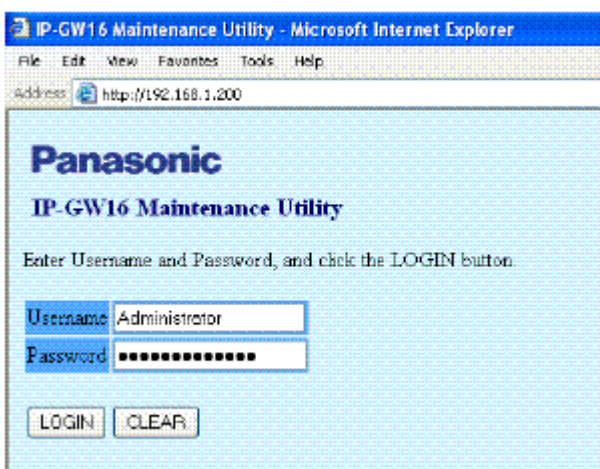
IP-GW16 Maintenance Utility - Microsoft Internet Explorer

File Edit View Favorites Tools Help

Address http://192.168.1.200

Panasonic

IP-GW16 Maintenance Utility

Enter Username and Password, and click the LOGIN button.

Username Administrator

Password ••••••••••••••

LOGIN CLEAR